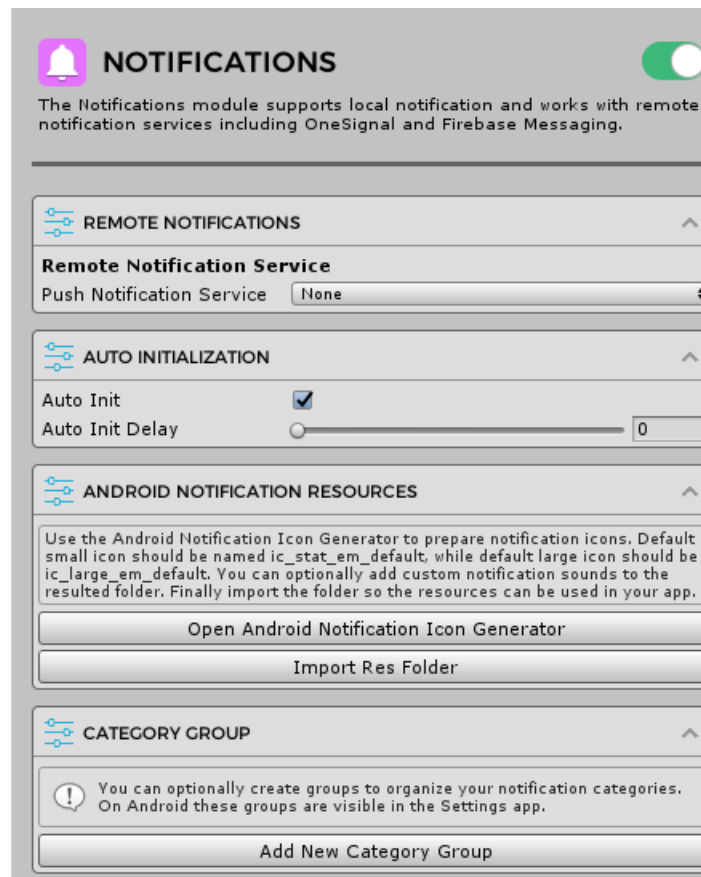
NOTIFICATIONS

The Notifications module supports local notification and works with remote notification services including OneSignal and Firebase Messaging.

REMOTE NOTIFICATIONS

Remote Notification Service

Push Notification Service None

AUTO INITIALIZATION

Auto Init

Auto Init Delay 0

ANDROID NOTIFICATION RESOURCES

Use the Android Notification Icon Generator to prepare notification icons. Default small icon should be named ic_stat_em_default, while default large icon should be ic_large_em_default. You can optionally add custom notification sounds to the resulted folder. Finally import the folder so the resources can be used in your app.

Open Android Notification Icon Generator

Import Res Folder

CATEGORY GROUP

You can optionally create groups to organize your notification categories. On Android these groups are visible in the Settings app.

Add New Category Group